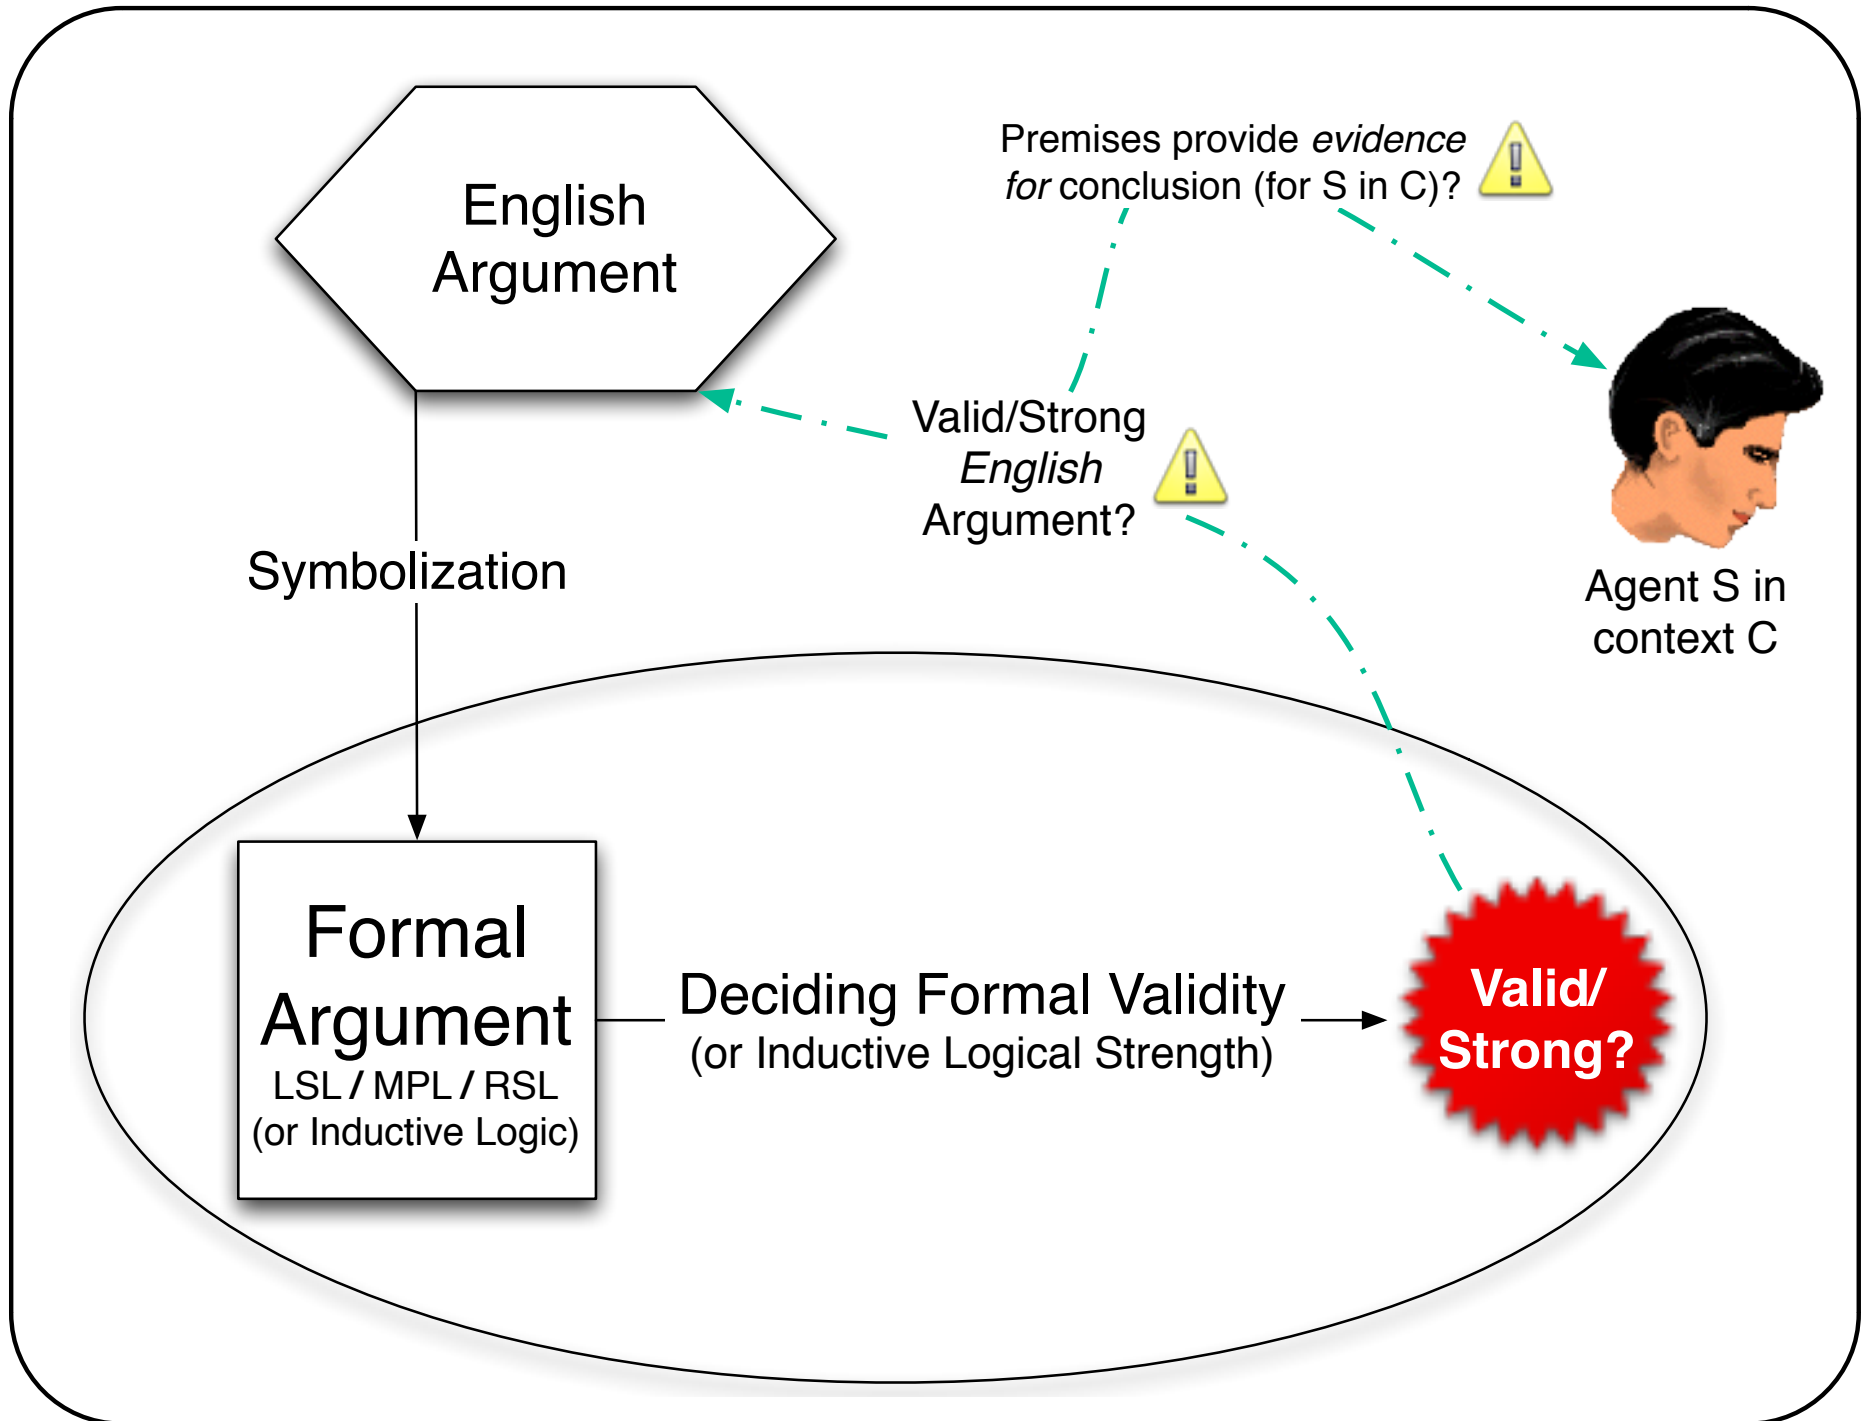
English Argument

Premises provide *evidence for* conclusion (for S in C)?

Valid/Strong *English* Argument?

Symbolization

Agent S in context C

Formal Argument
LSL / MPL / RSL
(or Inductive Logic)

Deciding Formal Validity
(or Inductive Logical Strength)

Valid/ Strong?